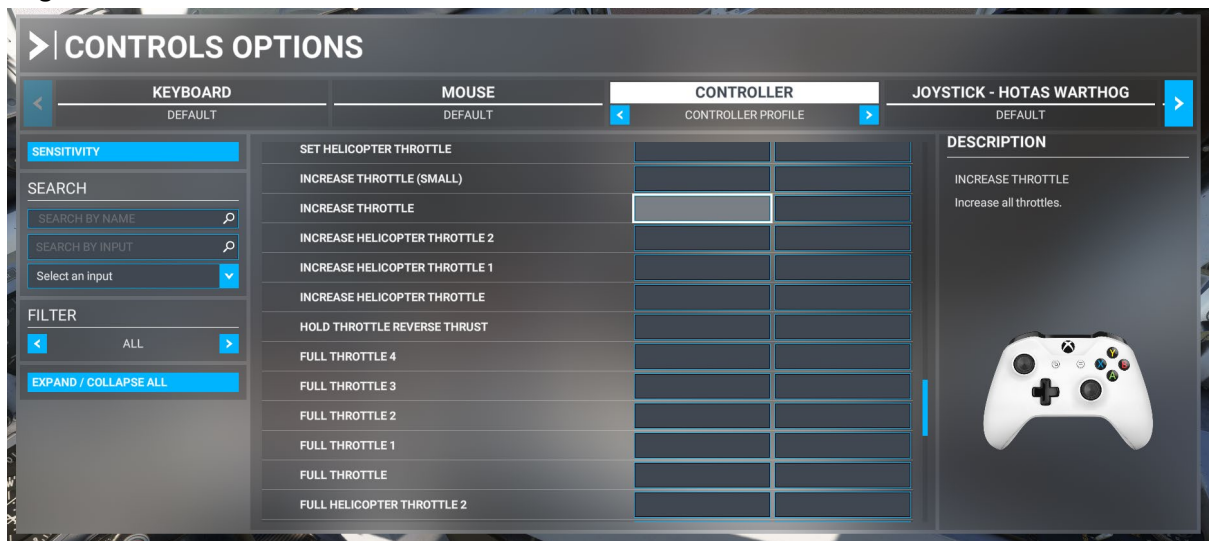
CONTROLS OPTIONS

KEYBOARD
DEFAULT

MOUSE
DEFAULT

CONTROLLER
CONTROLLER PROFILE

JOYSTICK - HOTAS WARTHOG
DEFAULT

SENSITIVITY

SEARCH

SEARCH BY NAME

SEARCH BY INPUT

Select an input

FILTER

ALL

EXPAND / COLLAPSE ALL

SET HELICOPTER THROTTLE
INCREASE THROTTLE (SMALL)
INCREASE THROTTLE
INCREASE HELICOPTER THROTTLE 2
INCREASE HELICOPTER THROTTLE 1
INCREASE HELICOPTER THROTTLE
HOLD THROTTLE REVERSE THRUST
FULL THROTTLE 4
FULL THROTTLE 3
FULL THROTTLE 2
FULL THROTTLE 1
FULL THROTTLE
FULL HELICOPTER THROTTLE 2

DESCRIPTION

INCREASE THROTTLE

Increase all throttles.